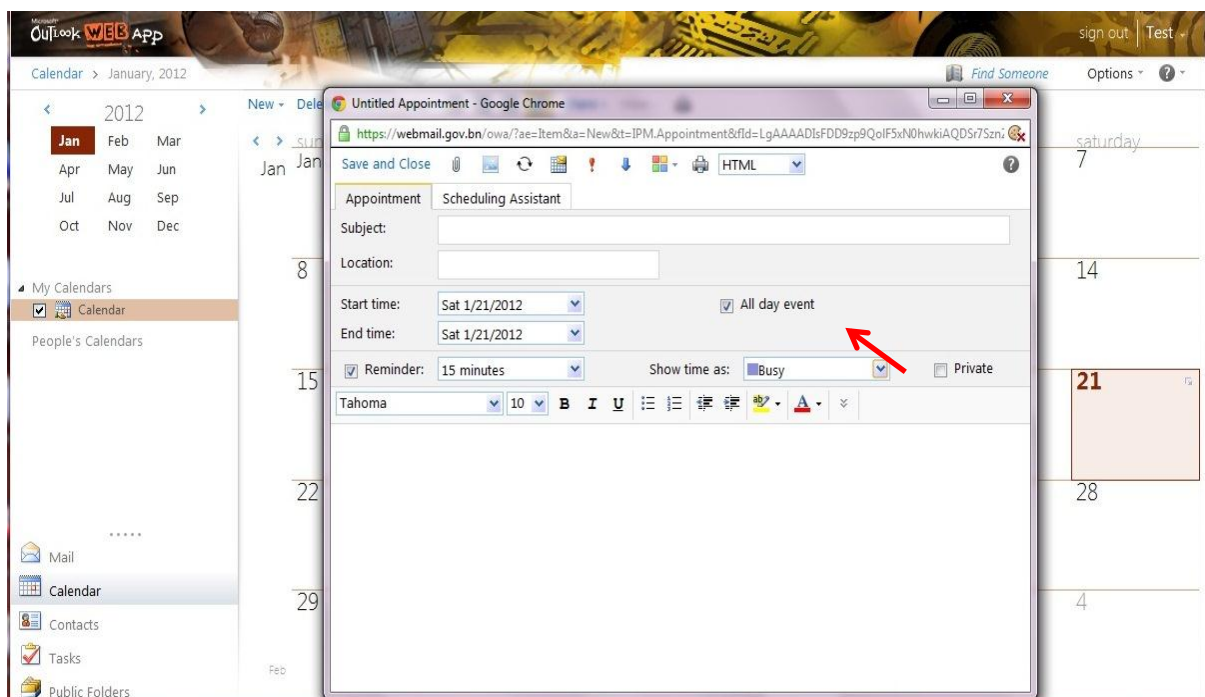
Microsoft Outlook WEB App

sign out | Test

Calendar > January, 2012

Find Someone

Options

2012

| Jan | Feb | Mar |
|---|---|---|
| Apr | May | Jun |
| Jul | Aug | Sep |
| Oct | Nov | Dec |

My Calendars

Calendar

People's Calendars

Mail

Calendar

Contacts

Tasks

Public Folders

New Dele

sun Jan

Jan

8

15

22

29

Feb

saturday

7

14

21

28

4

Untitled Appointment - Google Chrome

https://webmail.gov.bn/owa/?ae=Item&a=New&t=IPM.Appointment&fId=LgAAAADIsFDD9zp9QolF5xN0hwkiAQDSr7Szn

Save and Close

HTML

Appointment

Scheduling Assistant

Subject:

Location:

Start time: Sat 1/21/2012

End time: Sat 1/21/2012

All day event

Reminder: 15 minutes

Show time as: Busy

Private

Tahoma

10

B I U